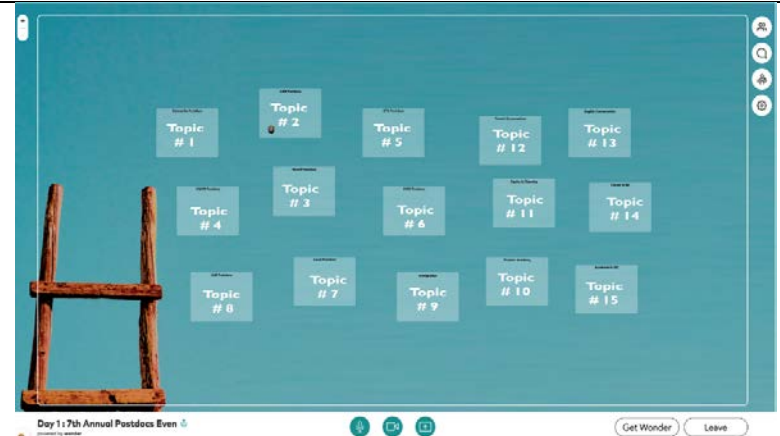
Topic # 1

Topic # 2

Topic # 5

Topic # 12

Topic # 13

Topic # 3

Topic # 4

Topic # 6

Topic # 11

Topic # 14

Topic # 7

Topic # 8

Topic # 9

Topic # 10

Topic # 15

Day 1 : 7th Annual Postdocs Even

powered by wonder

Get Wonder

Leave